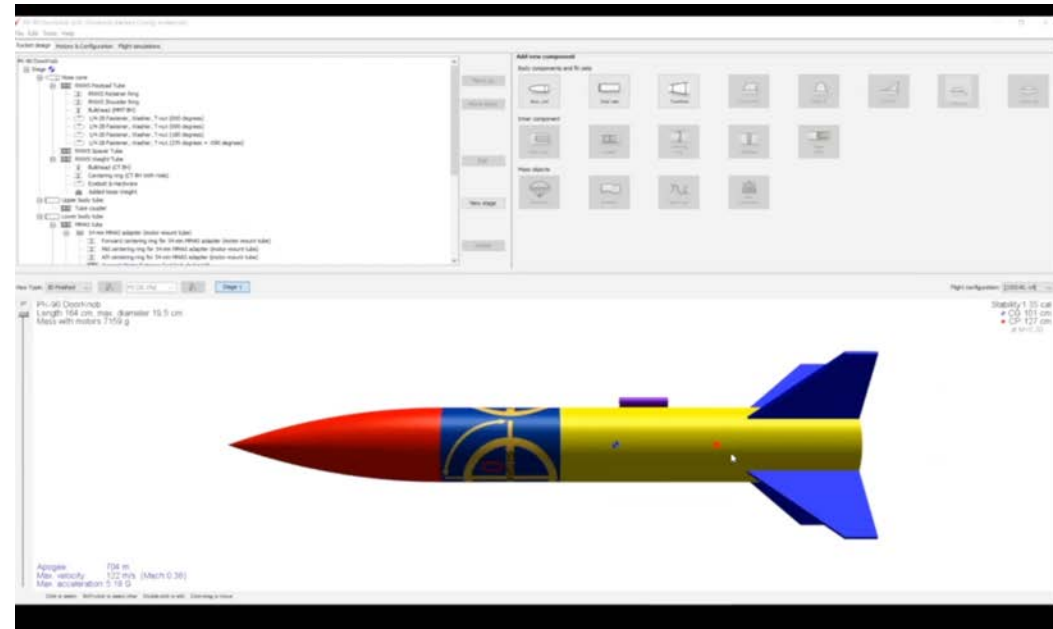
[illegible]
File Edit Tools Help
Rocket design Motors & Configuration Flight simulations

PH-90 Doorknob
Stage
Nose cone
RAVAS Payload Tube
RAVAS Retainer Ring
RAVAS Shoulder Ring
Bulkhead
1/4-20 Fastener, Washer, T-nut (0/0 degrees)
1/4-20 Fastener, Washer, T-nut (90/0 degrees)
1/4-20 Fastener, Washer, T-nut (180 degrees)
1/4-20 Fastener, Washer, T-nut (270 degrees = 090 degrees)
RAVAS Spacer Tube
RAVAS Weight Tube
Bulkhead (CT 8K)
Centering ring (CT 8K both rods)
Eyebolt & Hardware
Added Nose Weight
Upper body tube
Tube coupler
Lower body tube
MMA5 tube
54-mm MMA5 adapter (motor mount tube)
Forward centering ring for 54-mm MMA5 adapter (motor mount tube)
Mid centering ring for 54-mm MMA5 adapter (motor mount tube)
Aft centering ring for 54-mm MMA5 adapter (motor mount tube)

Move up
Move down
Edit
New stage
Delete

Add new component
Body components and fin sets
Nose cone
Body tube
Transition
Inner component
Mass objects

View Type: 3D Finished
Stage 1
Flight configuration: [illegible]

PH-90 Doorknob
Length 164 cm, max. diameter 10.5 cm
Mass with motors 7159 g

Stability 1.35 cal
CG 101 cm
CP 127 cm
at M=0.30

Apogee 704 m
Max. velocity 122 m/s (Mach 0.36)
Max. acceleration 5.18 G

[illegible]